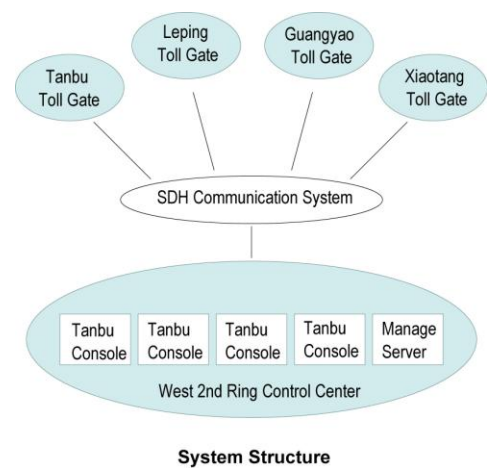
Tanbu Toll Gate

Leping Toll Gate

Guangyao Toll Gate

Xiaotang Toll Gate

SDH Communication System

Tanbu Console

Tanbu Console

Tanbu Console

Tanbu Console

Manage Server

West 2nd Ring Control Center

System Structure